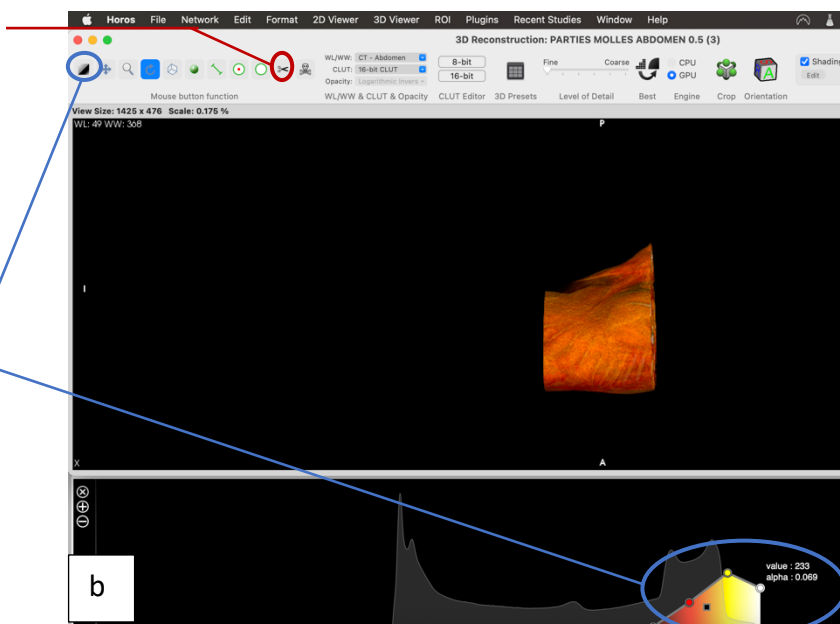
Horos File Network Edit Format 2D Viewer 3D Viewer ROI Plugins Recent Studies Window Help

3D Reconstruction: PARTIES MOLLES ABDOMEN 0.5 (3)

WL/WW: CT - Abdomen
CLUT: 16-bit CLUT
Opacity: Logarithmic Invers

8-bit
16-bit

Fine Coarse

CPU
GPU

Shading
Edit

Mouse button function WL/WW & CLUT & Opacity CLUT Editor 3D Presets Level of Detail Best Engine Crop Orientation

View Size: 1425 x 476 Scale: 0.175 %
WL: 49 WW: 368

P

I

X

A

b

value : 233
alpha : 0.069